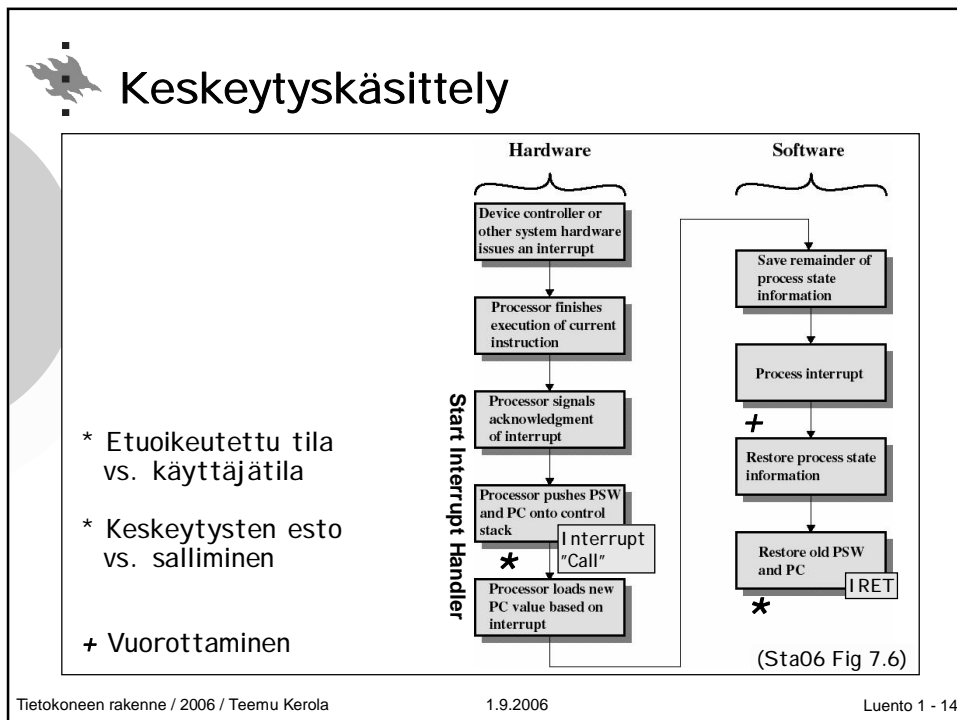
Keskeytyskäsittely

* Etuoikeutettu tila vs. käyttäjätila

* Keskeytysten esto vs. salliminen

+ Vuorottaminen

Hardware

Device controller or other system hardware issues an interrupt

Processor finishes execution of current instruction

Processor signals acknowledgment of interrupt

Processor pushes PSW and PC onto control stack

Interrupt "Call"

*

Processor loads new PC value based on interrupt

Start Interrupt Handler

Software

Save remainder of process state information

Process interrupt

+

Restore process state information

Restore old PSW and PC

IRET

*

(Sta06 Fig 7.6)

Tietokoneen rakenne / 2006 / Teemu Kerola 1.9.2006 Luento 1 - 14